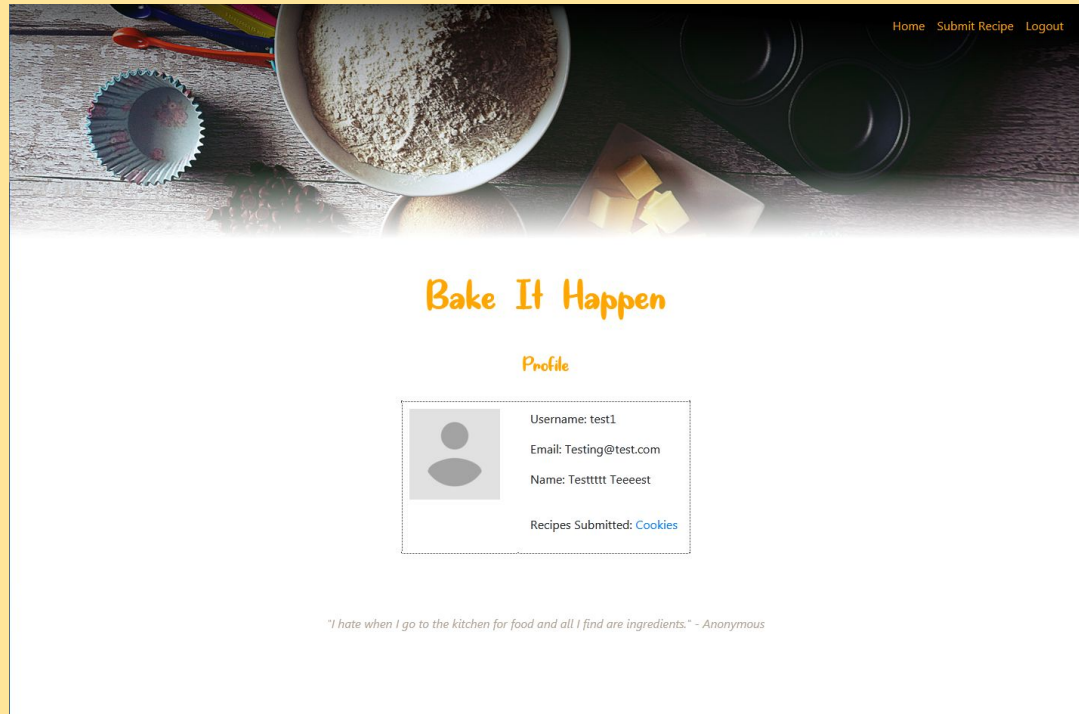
Home Submit Recipe Logout

Bake It Happen

Profile

Username: test1

Email: Testing@test.com

Name: Testtttt Teeeest

Recipes Submitted: Cookies

"I hate when I go to the kitchen for food and all I find are ingredients." - Anonymous